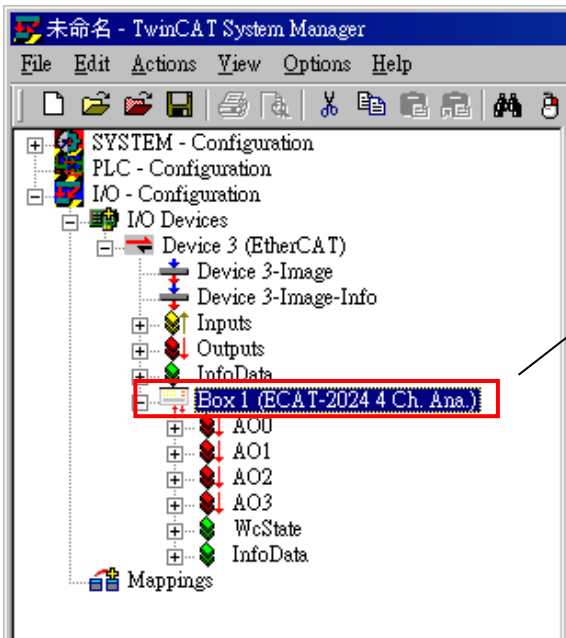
未命名 - TwinCAT System Manager

File Edit Actions View Options Help

SYSTEM - Configuration
PLC - Configuration
I/O - Configuration
I/O Devices
Device 3 (EtherCAT)
Device 3-Image
Device 3-Image-Info
Inputs
Outputs
InfoData
Box 1 (ECAT-2024 4 Ch. Ana.)
AO0
AO1
AO2
AO3
WcState
InfoData
Mappings